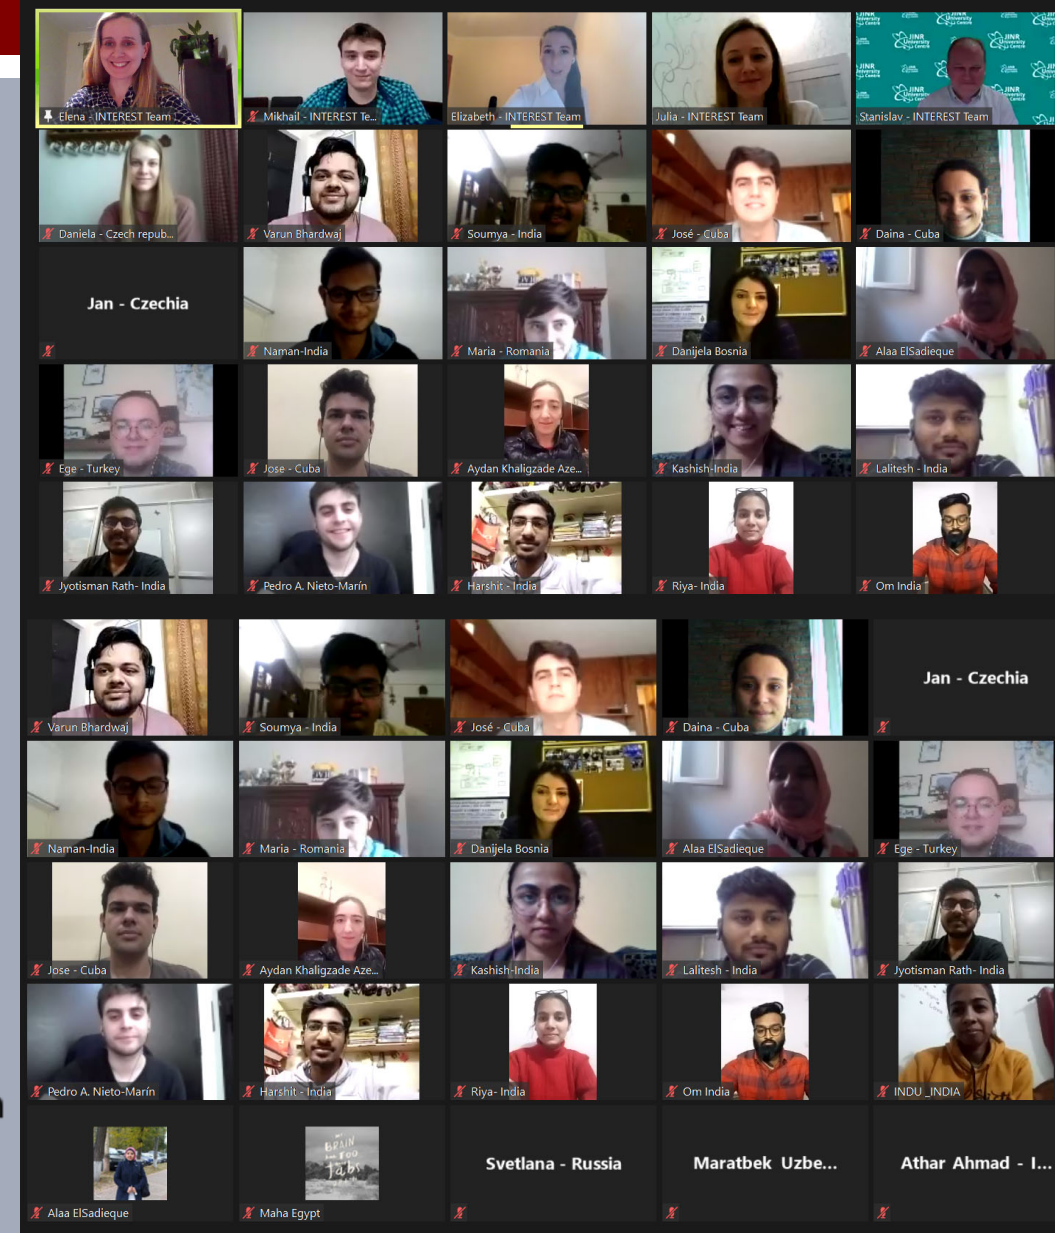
Elena - INTEREST Team
Mikhail - INTEREST Te...
Elizabeth - INTEREST Team
Julia - INTEREST Team
Stanislav - INTEREST Team
Daniela - Czech repub...
Varun Bhardwaj
Soumya - India
José - Cuba
Daina - Cuba
Jan - Czechia
Naman-India
Maria - Romania
Danijela Bosnia
Alaa ElSadieque
Ege - Turkey
Jose - Cuba
Aydan Khaligzade Aze...
Kashish-India
Lalitesh - India
Jyotisman Rath- India
Pedro A. Nieto-Marín
Harshit - India
Riya- India
Om India
Varun Bhardwaj
Soumya - India
José - Cuba
Daina - Cuba
Jan - Czechia
Naman-India
Maria - Romania
Danijela Bosnia
Alaa ElSadieque
Ege - Turkey
Jose - Cuba
Aydan Khaligzade Aze...
Kashish-India
Lalitesh - India
Jyotisman Rath- India
Pedro A. Nieto-Marín
Harshit - India
Riya- India
Om India
INDU _INDIA
Alaa ElSadieque
Maha Egypt
Svetlana - Russia
Maratbek Uzbe...
Athar Ahmad - I...